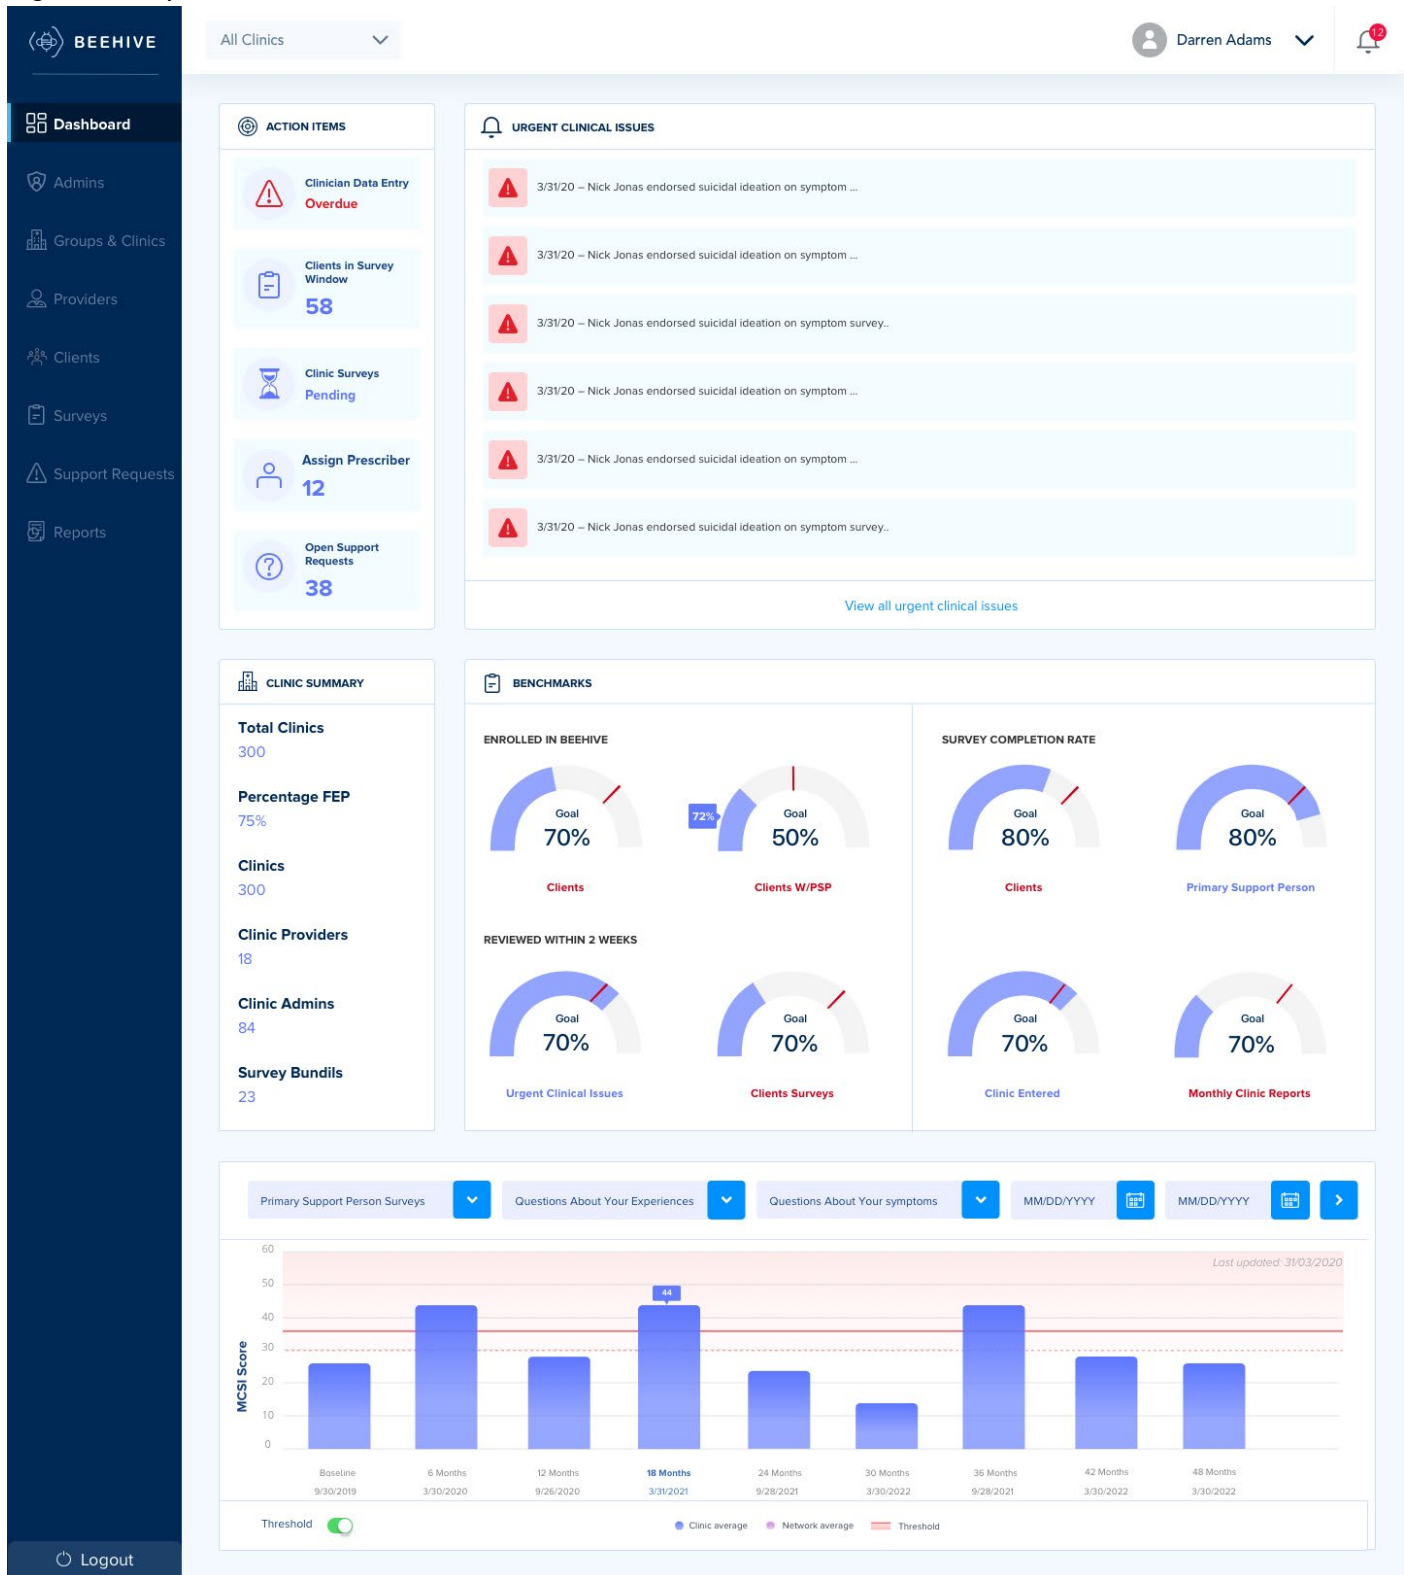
BEEHIVE

Dashboard
Admins
Groups & Clinics
Providers
Clients
Surveys
Support Requests
Reports

Logout

All Clinics

Darren Adams

12

ACTION ITEMS

Clinician Data Entry
Overdue

Clients in Survey Window
58

Clinic Surveys
Pending

Assign Prescriber
12

Open Support Requests
38

URGENT CLINICAL ISSUES

3/31/20 – Nick Jonas endorsed suicidal ideation on symptom ...

3/31/20 – Nick Jonas endorsed suicidal ideation on symptom ...

3/31/20 – Nick Jonas endorsed suicidal ideation on symptom survey..

3/31/20 – Nick Jonas endorsed suicidal ideation on symptom ...

3/31/20 – Nick Jonas endorsed suicidal ideation on symptom ...

3/31/20 – Nick Jonas endorsed suicidal ideation on symptom survey..

View all urgent clinical issues

CLINIC SUMMARY

Total Clinics
300

Percentage FEP
75%

Clinics
300

Clinic Providers
18

Clinic Admins
84

Survey Bundils
23

BENCHMARKS

ENROLLED IN BEEHIVE

Goal
70%
Clients

72%
Goal
50%
Clients W/PSP

SURVEY COMPLETION RATE

Goal
80%
Clients

Goal
80%
Primary Support Person

REVIEWED WITHIN 2 WEEKS

Goal
70%
Urgent Clinical Issues

Goal
70%
Clients Surveys

Goal
70%
Clinic Entered

Goal
70%
Monthly Clinic Reports

Primary Support Person Surveys
Questions About Your Experiences
Questions About Your symptoms
MM/DD/YYYY
MM/DD/YYYY

Last updated: 31/03/2020

MCSI Score
60
50
40
30
20
10
0

44

Baseline 9/30/2019
6 Months 3/30/2020
12 Months 9/26/2020
18 Months 3/31/2021
24 Months 9/28/2021
30 Months 3/30/2022
36 Months 9/28/2021
42 Months 3/30/2022
48 Months 3/30/2022

Threshold

Clinic average
Network average
Threshold